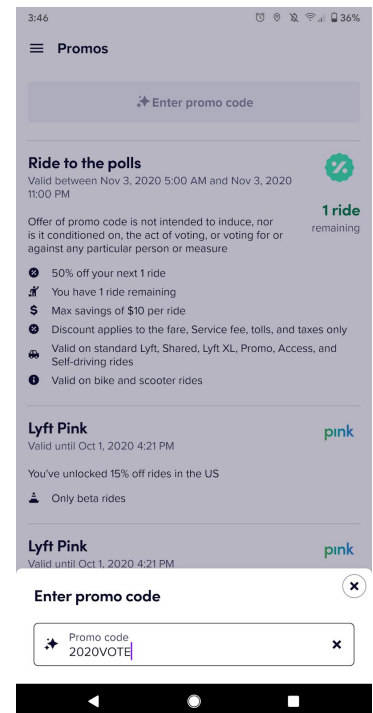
3:46 36%

Promos

Enter promo code

Ride to the polls
Valid between Nov 3, 2020 5:00 AM and Nov 3, 2020 11:00 PM

1 ride
remaining

Offer of promo code is not intended to induce, nor is it conditioned on, the act of voting, or voting for or against any particular person or measure

50% off your next 1 ride
You have 1 ride remaining
Max savings of $10 per ride
Discount applies to the fare, Service fee, tolls, and taxes only
Valid on standard Lyft, Shared, Lyft XL, Promo, Access, and Self-driving rides
Valid on bike and scooter rides

Lyft Pink
Valid until Oct 1, 2020 4:21 PM
pink

You've unlocked 15% off rides in the US

Only beta rides

Lyft Pink
Valid until Oct 1, 2020 4:21 PM
pink

Enter promo code

Promo code
2020VOTE